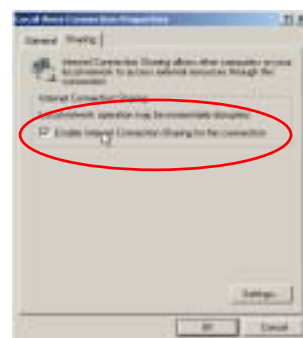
Local Area Connection Properties ? X

General Sharing

Internet Connection Sharing allows other computers on your local network to access external resources through this connection.

Internet Connection Sharing

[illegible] operation may be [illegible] disrupted.

Enable Internet Connection Sharing for this connection

Settings...

OK Cancel